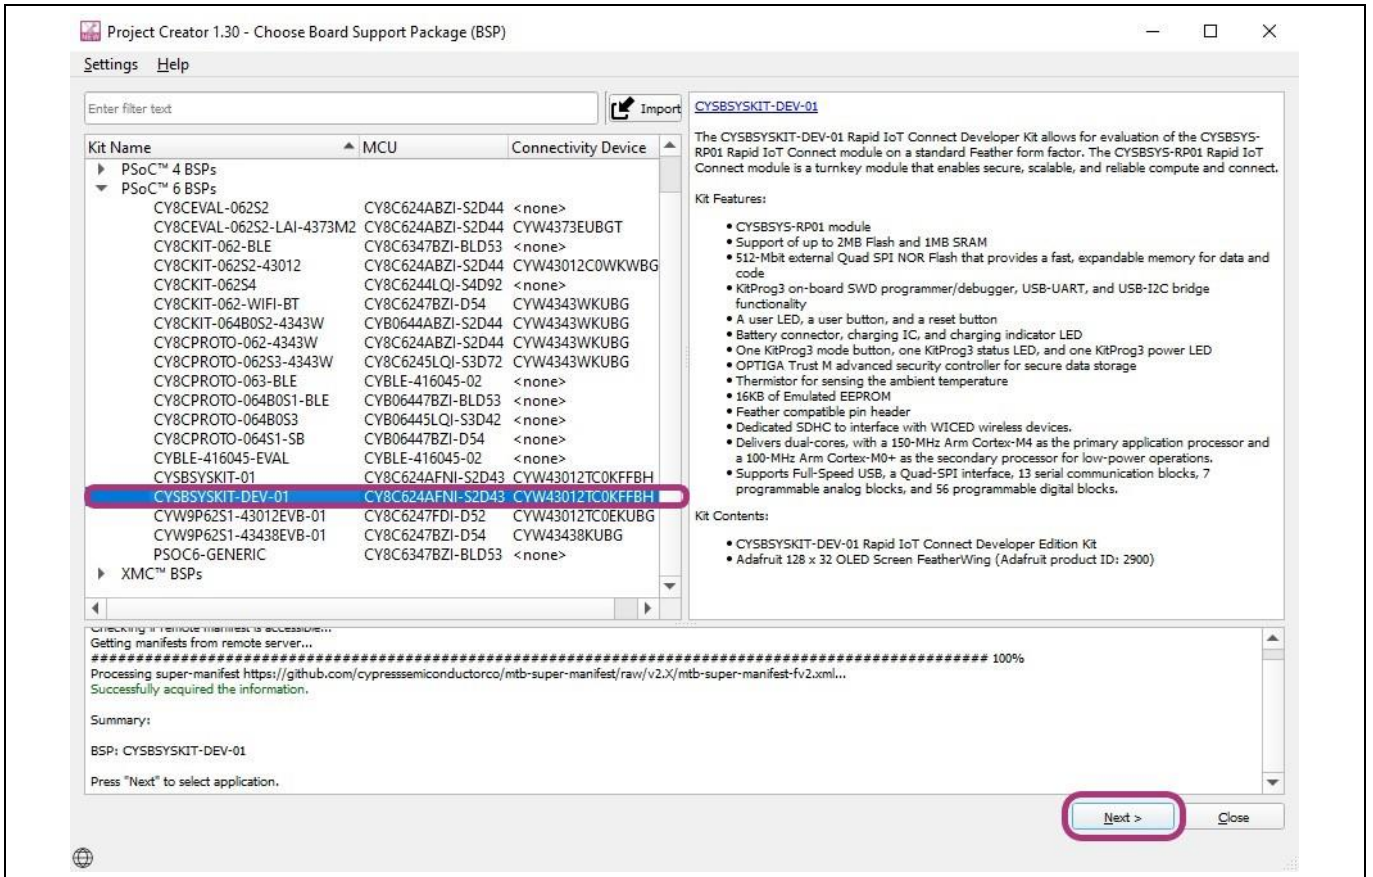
Project Creator 1.30 - Choose Board Support Package (BSP)

Settings Help

Enter filter text

Import

| Kit Name | MCU | Connectivity Device |
|---|---|---|
| PSoC™ 4 BSPs | | |
| PSoC™ 6 BSPs | | |
| CY8CEVAL-062S2 | CY8C624ABZI-S2D44 | <none> |
| CY8CEVAL-062S2-LAI-4373M2 | CY8C624ABZI-S2D44 | CYW4373EUBGT |
| CY8CKIT-062-BLE | CY8C6347BZI-BLD53 | <none> |
| CY8CKIT-062S2-43012 | CY8C624ABZI-S2D44 | CYW43012C0WKWBG |
| CY8CKIT-062S4 | CY8C6244LQI-S4D92 | <none> |
| CY8CKIT-062-WIFI-BT | CY8C6247BZI-D54 | CYW4343WKUBG |
| CY8CKIT-064B0S2-4343W | CYB0644ABZI-S2D44 | CYW4343WKUBG |
| CY8CPROTO-062-4343W | CY8C624ABZI-S2D44 | CYW4343WKUBG |
| CY8CPROTO-062S3-4343W | CY8C6245LQI-S3D72 | CYW4343WKUBG |
| CY8CPROTO-063-BLE | CYBLE-416045-02 | <none> |
| CY8CPROTO-064B0S1-BLE | CYB06447BZI-BLD53 | <none> |
| CY8CPROTO-064B0S3 | CYB06445LQI-S3D42 | <none> |
| CY8CPROTO-064S1-SB | CYB06447BZI-D54 | <none> |
| CYBLE-416045-EVAL | CYBLE-416045-02 | <none> |
| CYSBSYSKIT-01 | CY8C624AFNI-S2D43 | CYW43012TC0KFFBH |
| CYSBSYSKIT-DEV-01 | CY8C624AFNI-S2D43 | CYW43012TC0KFFBH |
| CYW9P62S1-43012EVB-01 | CY8C6247FDI-D52 | CYW43012TC0EKUBG |
| CYW9P62S1-43438EVB-01 | CY8C6247BZI-D54 | CYW43438KUBG |
| PSOC6-GENERIC | CY8C6347BZI-BLD53 | <none> |
| XMC™ BSPs | | |

CYSBSYSKIT-DEV-01

The CYSBSYSKIT-DEV-01 Rapid IoT Connect Developer Kit allows for evaluation of the CYSBSYS-RP01 Rapid IoT Connect module on a standard Feather form factor. The CYSBSYS-RP01 Rapid IoT Connect module is a turnkey module that enables secure, scalable, and reliable compute and connect.

Kit Features:

• CYSBSYS-RP01 module
• Support of up to 2MB Flash and 1MB SRAM
• 512-Mbit external Quad SPI NOR Flash that provides a fast, expandable memory for data and code
• KitProg3 on-board SWD programmer/debugger, USB-UART, and USB-I2C bridge functionality
• A user LED, a user button, and a reset button
• Battery connector, charging IC, and charging indicator LED
• One KitProg3 mode button, one KitProg3 status LED, and one KitProg3 power LED
• OPTIGA Trust M advanced security controller for secure data storage
• Thermistor for sensing the ambient temperature
• 16KB of Emulated EEPROM
• Feather compatible pin header
• Dedicated SDHC to interface with WICED wireless devices.
• Delivers dual-cores, with a 150-MHz Arm Cortex-M4 as the primary application processor and a 100-MHz Arm Cortex-M0+ as the secondary processor for low-power operations.
• Supports Full-Speed USB, a Quad-SPI interface, 13 serial communication blocks, 7 programmable analog blocks, and 56 programmable digital blocks.

Kit Contents:

• CYSBSYSKIT-DEV-01 Rapid IoT Connect Developer Edition Kit
• Adafruit 128 x 32 OLED Screen FeatherWing (Adafruit product ID: 2900)

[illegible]
Getting manifests from remote server...
########################################################################################## 100%
Processing super-manifest https://github.com/cypresssemiconductorco/mtb-super-manifest/raw/v2.X/mtb-super-manifest-fv2.xml...
Successfully acquired the information.

Summary:

BSP: CYSBSYSKIT-DEV-01

Press "Next" to select application.

Next >
Close